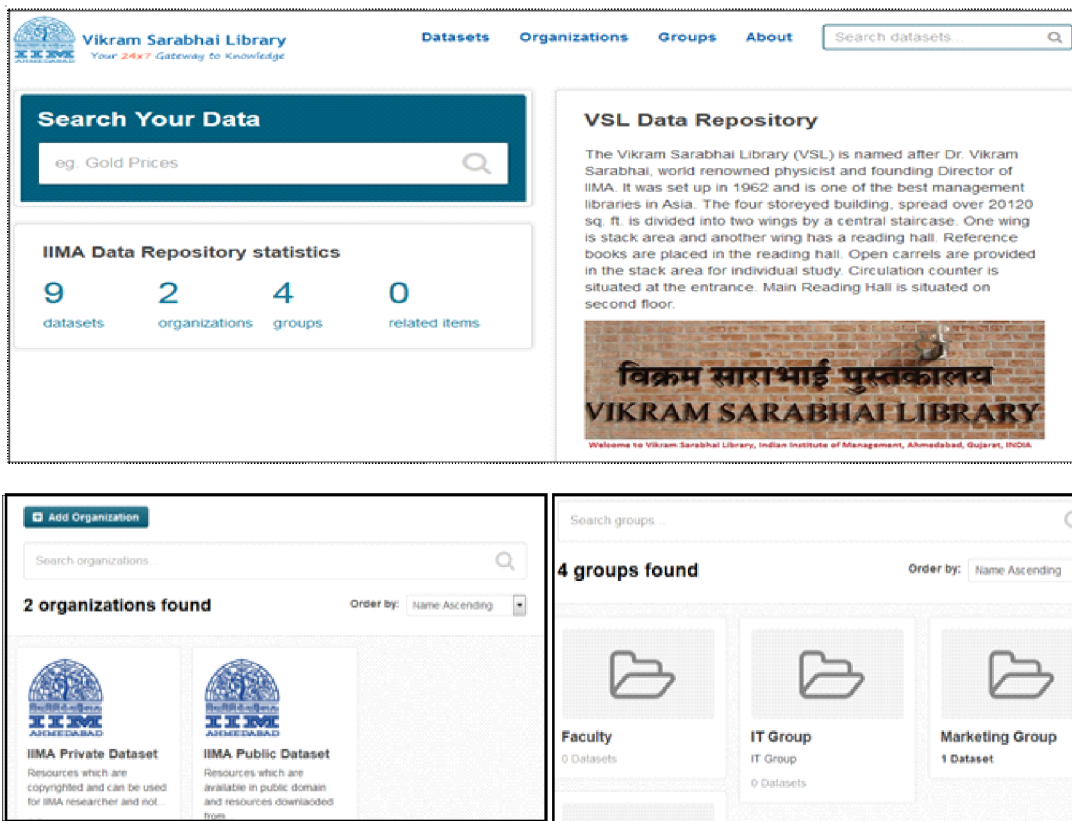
IIM AHMEDABAD

Vikram Sarabhai Library
Your 24x7 Gateway to Knowledge

Datasets Organizations Groups About

Search datasets...

Search Your Data

eg. Gold Prices

IIMA Data Repository statistics

9 datasets
2 organizations
4 groups
0 related items

VSL Data Repository

The Vikram Sarabhai Library (VSL) is named after Dr. Vikram Sarabhai, world renowned physicist and founding Director of IIMA. It was set up in 1962 and is one of the best management libraries in Asia. The four storeyed building, spread over 20120 sq. ft. is divided into two wings by a central staircase. One wing is stack area and another wing has a reading hall. Reference books are placed in the reading hall. Open carrels are provided in the stack area for individual study. Circulation counter is situated at the entrance. Main Reading Hall is situated on second floor.

विक्रम साराभाई पुस्तकालय
VIKRAM SARABHAI LIBRARY

Welcome to Vikram Sarabhai Library, Indian Institute of Management, Ahmedabad, Gujarat, INDIA

Add Organization

Search organizations...

2 organizations found

Order by: Name Ascending

IIM AHMEDABAD

IIMA Private Dataset

Resources which are copyrighted and can be used for IIMA researcher and not...

IIM AHMEDABAD

IIMA Public Dataset

Resources which are available in public domain and resources downloaded from...

Search groups...

4 groups found

Order by: Name Ascending

Faculty
0 Datasets

IT Group
IT Group
0 Datasets

Marketing Group
1 Dataset